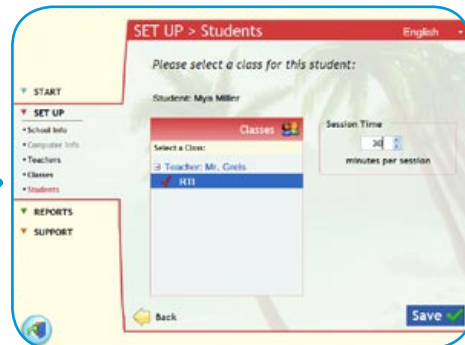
SET UP > Students
English

Please select a class for this student:

START
SET UP
• School Info
• Computer Info
• Teachers
• Classes
• Students
REPORTS
SUPPORT

Student: Mya Miller

Classes
Select a Class:
⊟ Teacher: Mr. Greis
RTI

Session Time
30
minutes per session

Back
Save